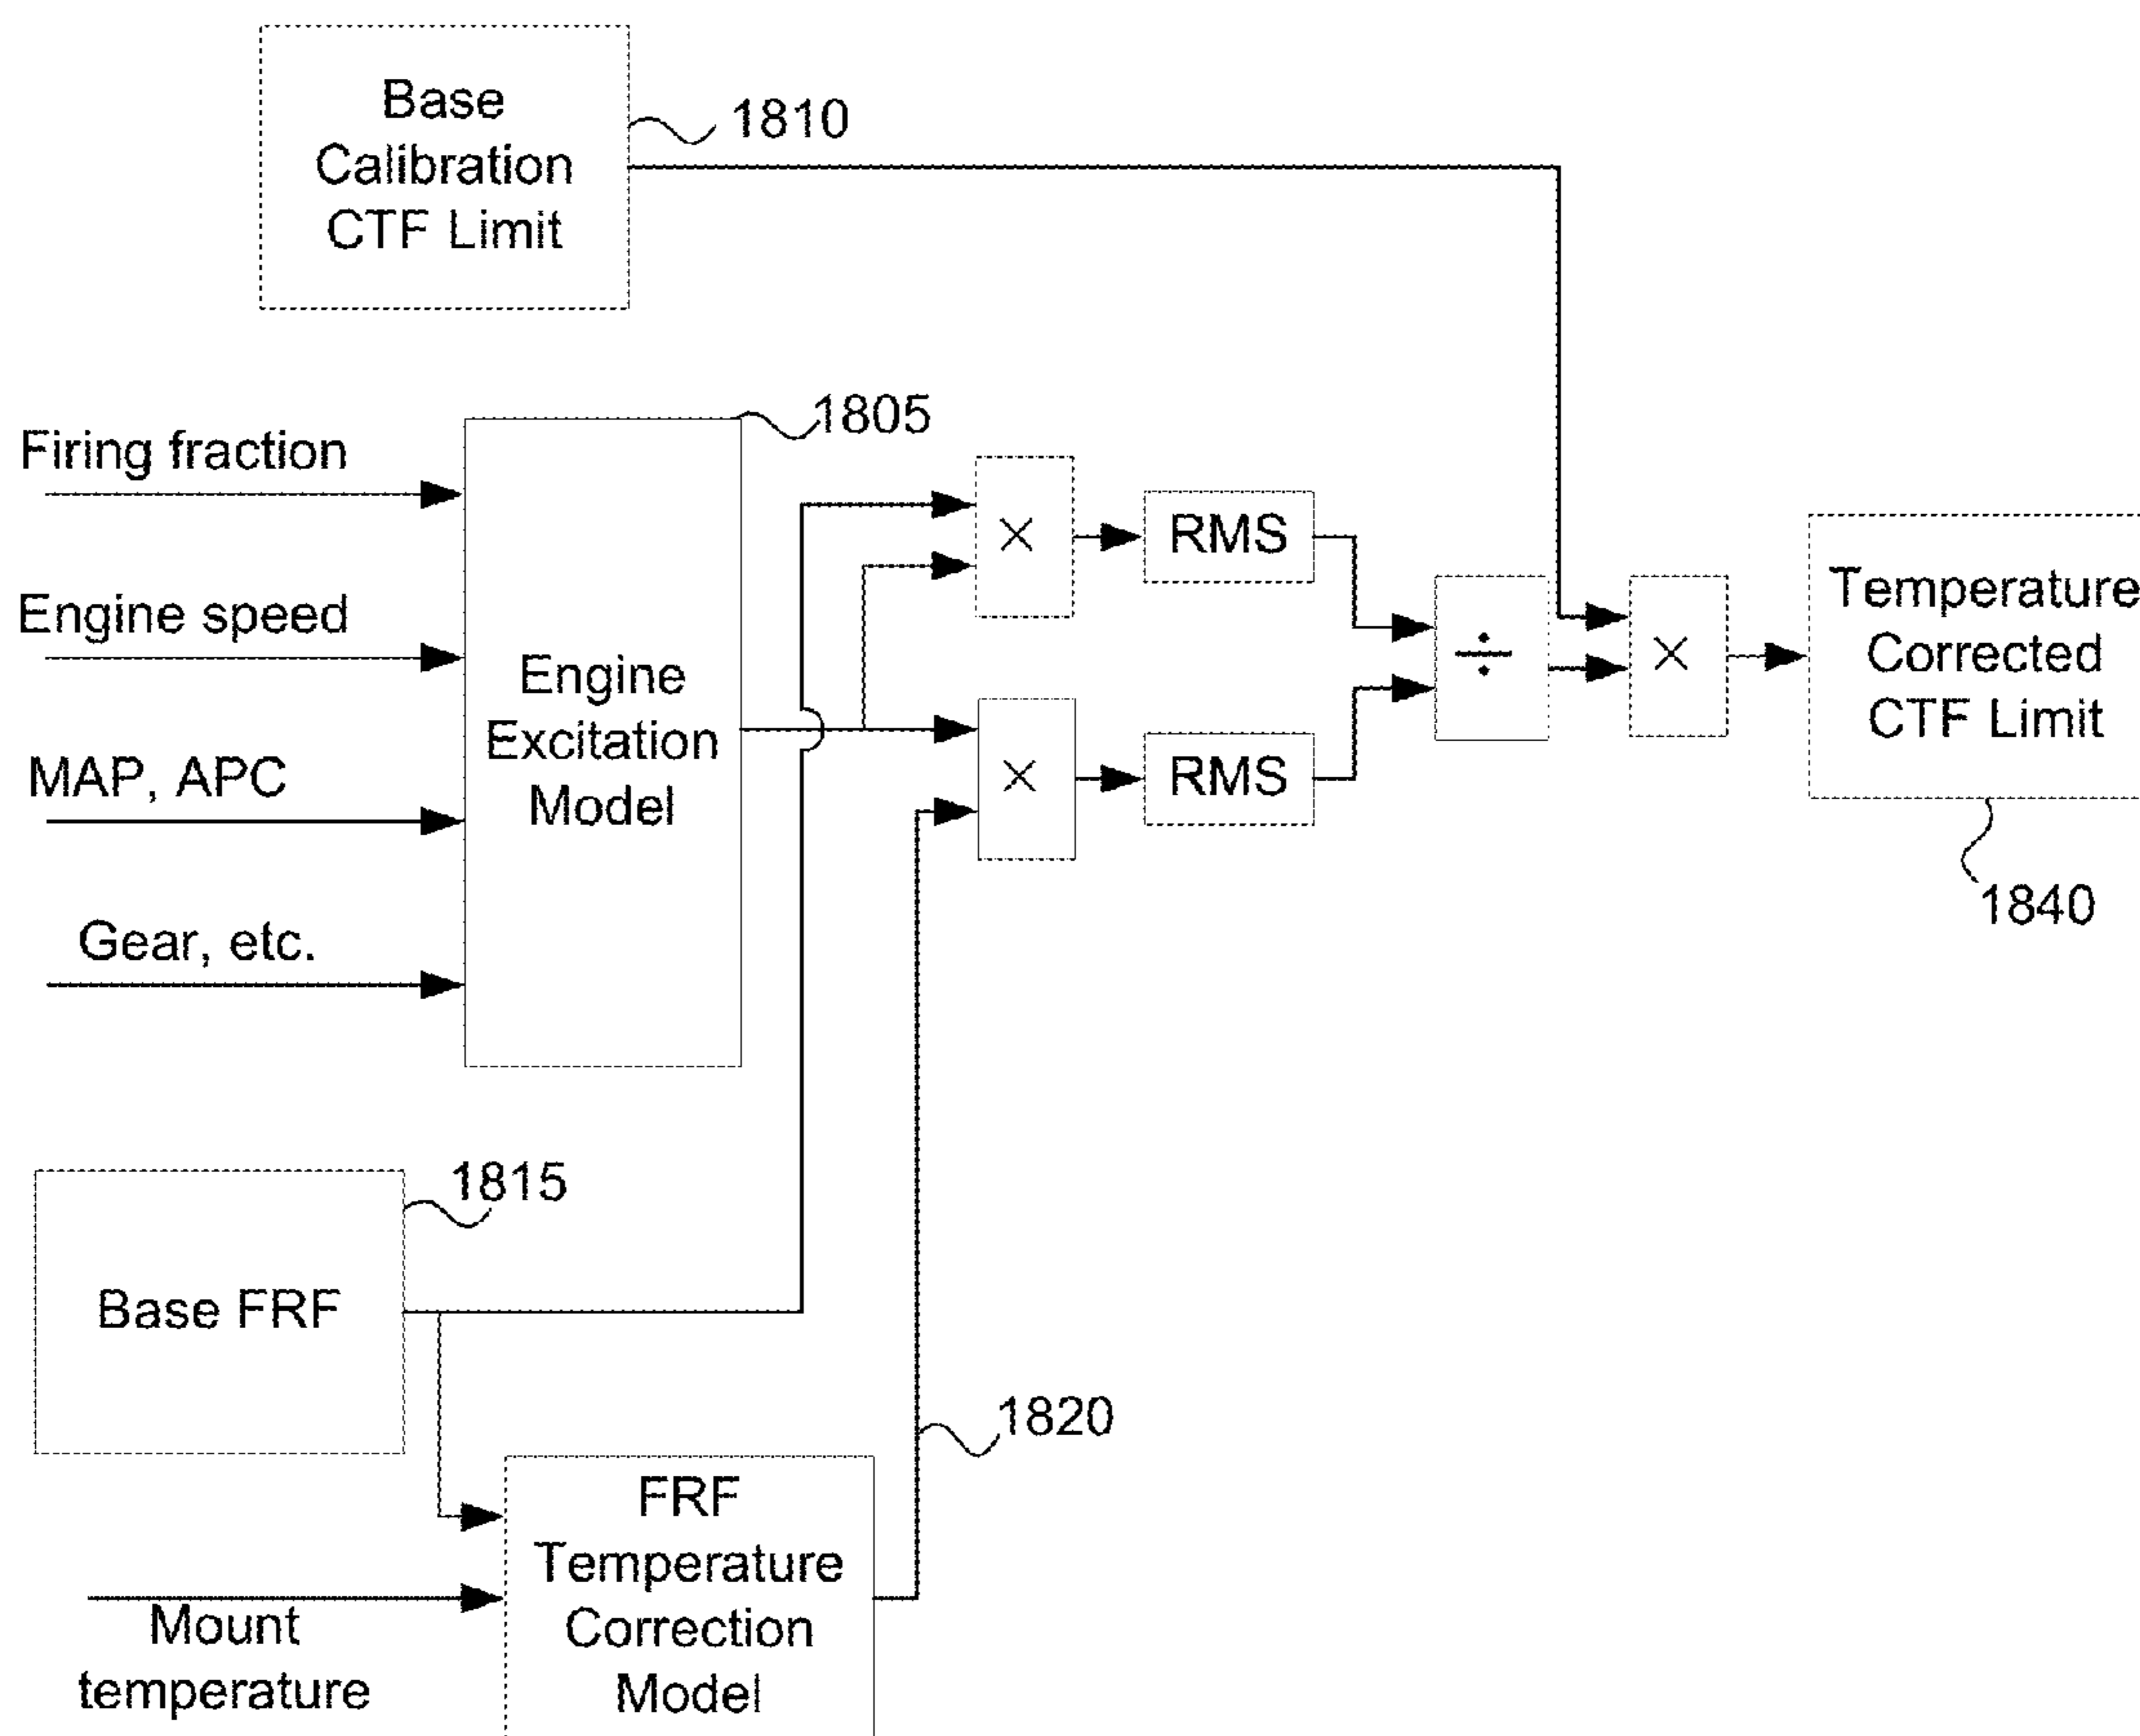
Base Calibration CTF Limit

1810

1805

Firing fraction

Engine speed

MAP, APC

Gear, etc.

Engine Excitation Model

$\times$

RMS

$\times$

RMS

$\div$

$\times$

Temperature Corrected CTF Limit

1840

1815

Base FRF

1820

FRF Temperature Correction Model

Mount temperature